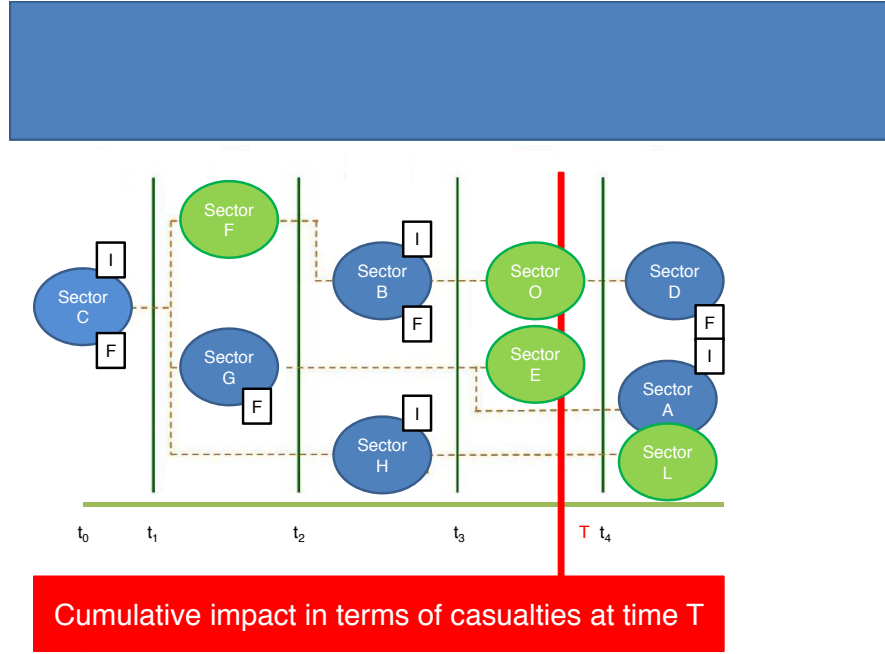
I

Sector C

F

Sector F

Sector G

F

I

Sector B

F

I

Sector H

Sector O

Sector E

Sector D

F

I

Sector A

Sector L

$t_0$ $t_1$ $t_2$ $t_3$ T $t_4$

Cumulative impact in terms of casualties at time T